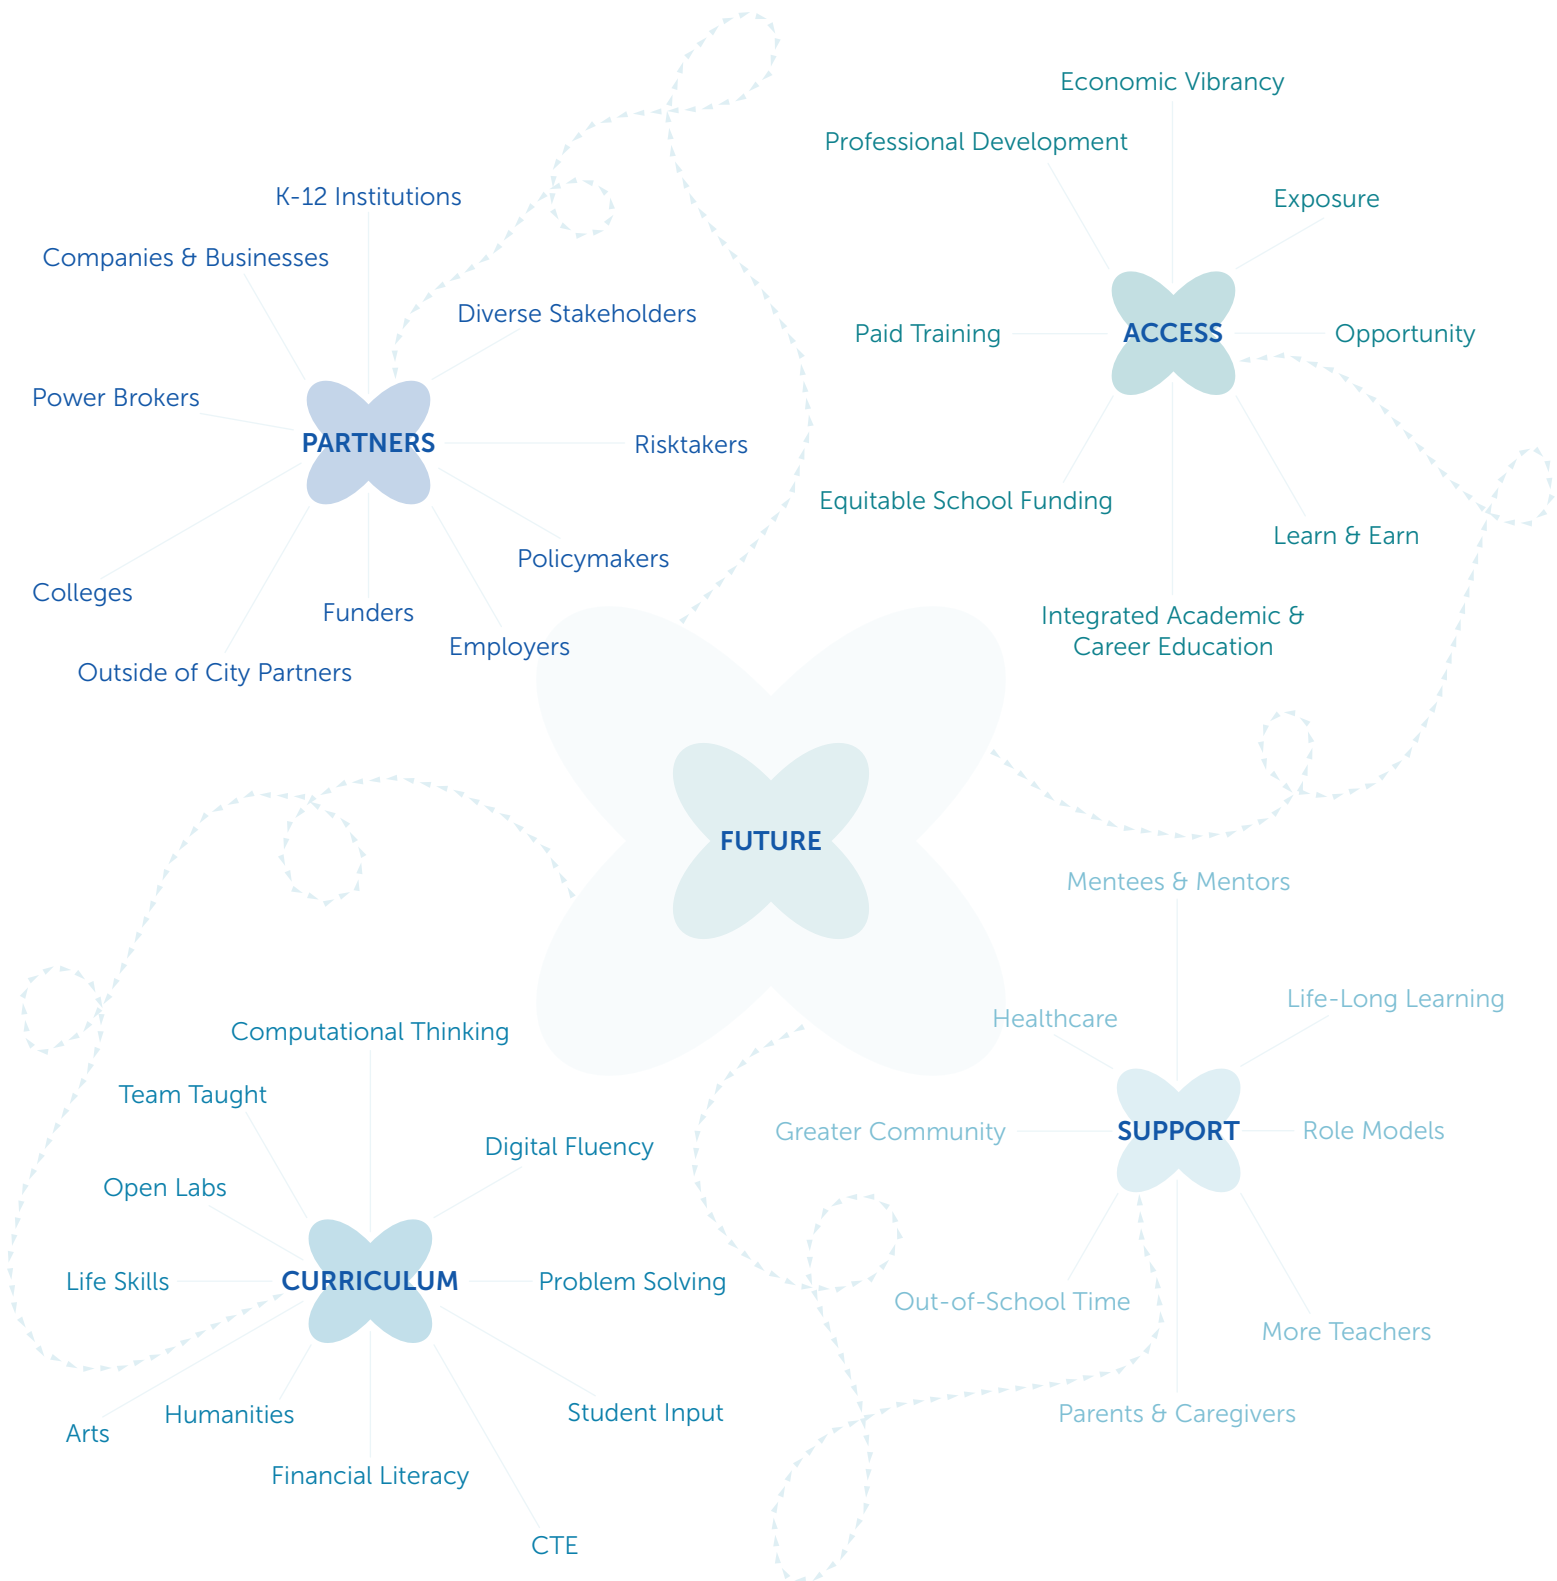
Economic Vibrancy
Professional Development
Exposure
Paid Training
ACCESS
Opportunity
Equitable School Funding
Learn & Earn
Integrated Academic & Career Education

K-12 Institutions
Companies & Businesses
Diverse Stakeholders
Power Brokers
PARTNERS
Risktakers
Policymakers
Colleges
Funders
Employers
Outside of City Partners

FUTURE

Mentees & Mentors
Healthcare
Life-Long Learning
Greater Community
SUPPORT
Role Models
Out-of-School Time
More Teachers
Parents & Caregivers

Computational Thinking
Team Taught
Digital Fluency
Open Labs
Life Skills
CURRICULUM
Problem Solving
Arts
Humanities
Student Input
Financial Literacy
CTE